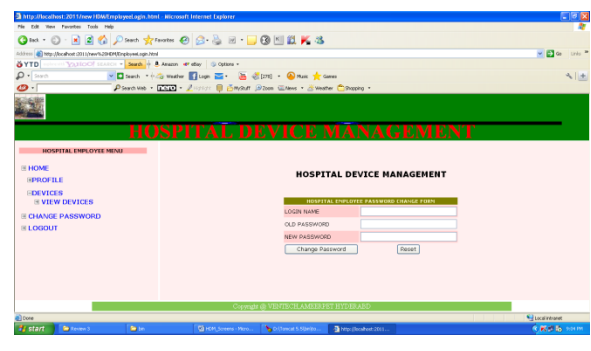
http://localhost:2011/new HDM/EmployeeLogin.html - Microsoft Internet Explorer
File Edit View Favorites Tools Help
Back Search Favorites
Address http://localhost:2011/new%20HDM/EmployeeLogin.html
Go Links
YTD YAHOO! SEARCH Search Amazon eBay Options
Search Search Weather Login Music Games
Search Web MyStuff Zoom News Weather Shopping

HOSPITAL DEVICE MANAGEMENT

HOSPITAL EMPLOYEE MENU

HOME
PROFILE
DEVICES
VIEW DEVICES
CHANGE PASSWORD
LOGOUT

HOSPITAL DEVICE MANAGEMENT

HOSPITAL EMPLOYEE PASSWORD CHANGE FORM

| LOGIN NAME | |
|---|---|
| OLD PASSWORD | |
| NEW PASSWORD | |
| Change Password | Reset |

Copyright @ VENTECHLAMERPST HYDERABAD

Done
Local intranet
start
Review 3
bn
HDM_Screens - Micro...
C:\Tomcat 5.5\bin\to...
http://localhost:2011...
9:24 PM